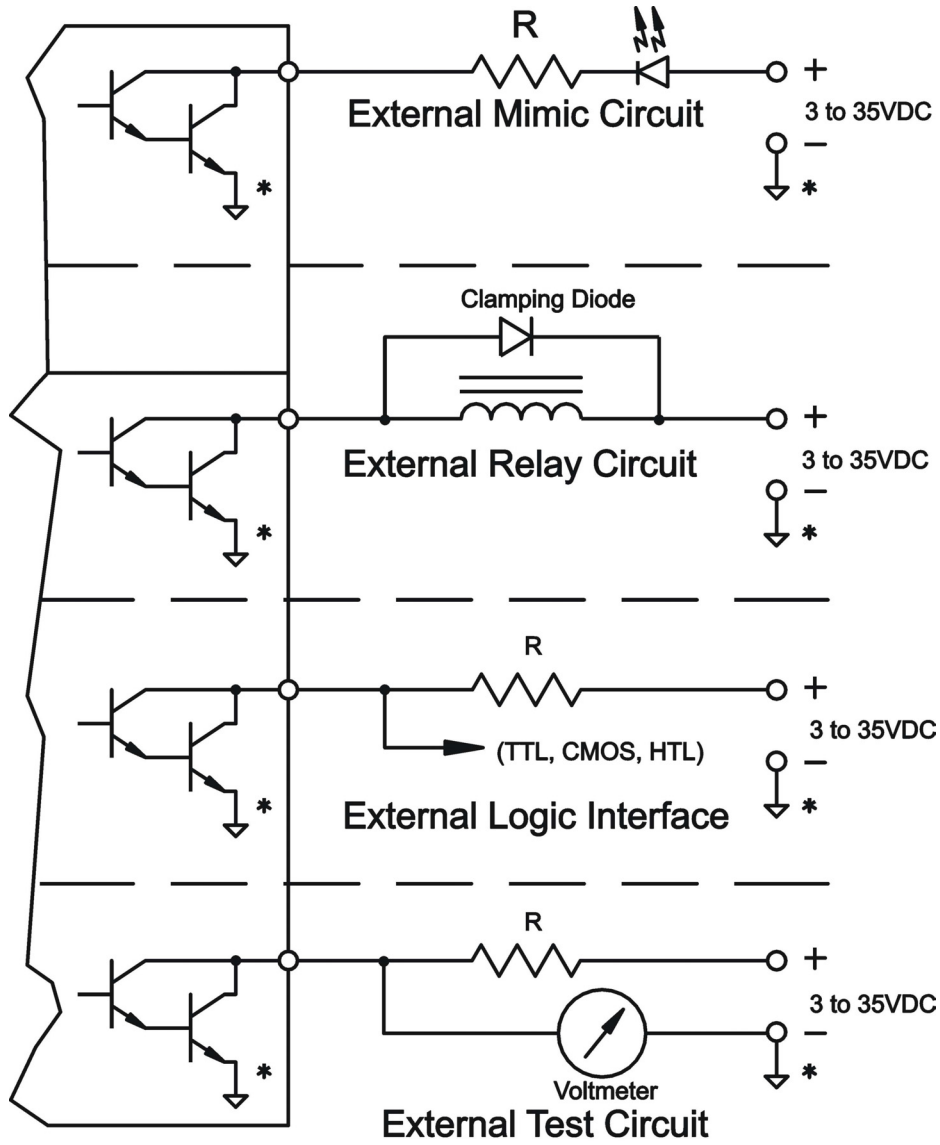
R

+

External Mimic Circuit

3 to 35VDC

–

*

*

Clamping Diode

+

External Relay Circuit

3 to 35VDC

–

*

*

R

+

3 to 35VDC

(TTL, CMOS, HTL)

–

*

External Logic Interface

*

R

+

3 to 35VDC

–

*

Voltmeter

*

External Test Circuit